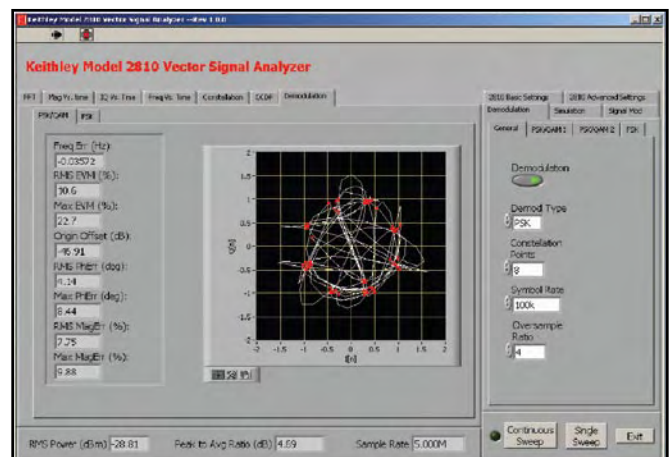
Keithley Model 2810 Vector Signal Analyzer --Rev 1.0.0

Keithley Model 2810 Vector Signal Analyzer

FFT | Mag Vs. time | IQ Vs. Time | Freq Vs. Time | Constellation | CCDF | Demodulation

PSK/QAM | FSK

Freq Err (Hz)
-0.03572
RMS EVM (%)
10.6
Max EVM (%)
22.7
Origin Offset (dB)
-45.91
RMS PhErr (deg)
4.14
Max PhErr (deg)
8.44
RMS MagErr (%)
7.75
Max MagErr (%)
9.88

2
1.5
1
0.5
0
-0.5
-1
-1.5
-2
Q(V)
-2 -1.5 -1 -0.5 0 0.5 1 1.5 2
I(V)

2810 Basic Settings | 2810 Advanced Settings
Demodulation | Simulation | Signal Mod
General | PSK/QAM 1 | PSK/QAM 2 | FSK

Demodulation

Demod Type
PSK

Constellation Points
8

Symbol Rate
100k

Oversample Ratio
4

RMS Power (dBm) -28.81
Peak to Avg Ratio (dB) 4.69
Sample Rate 5.000M

Continuous Sweep
Single Sweep
Exit